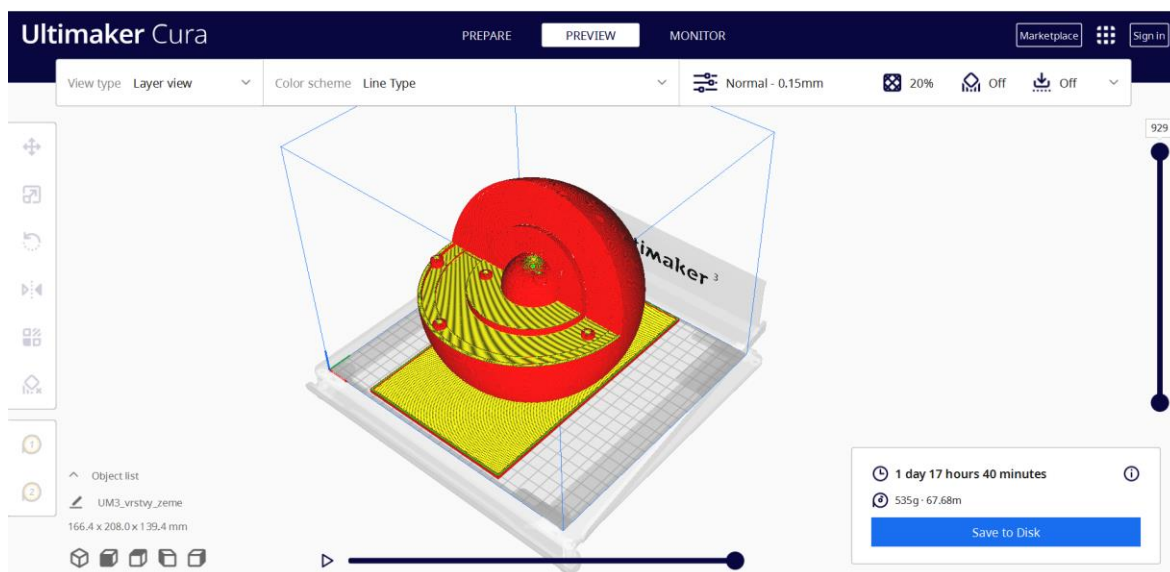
Ultimaker Cura

PREPARE PREVIEW MONITOR

Marketplace Sign in

View type Layer view

Color scheme Line Type

Normal - 0.15mm 20% Off Off

929

1

2

Object list

UM3_vrstvy_zeme

166.4 x 208.0 x 139.4 mm

1 day 17 hours 40 minutes

535g · 67.68m

Save to Disk